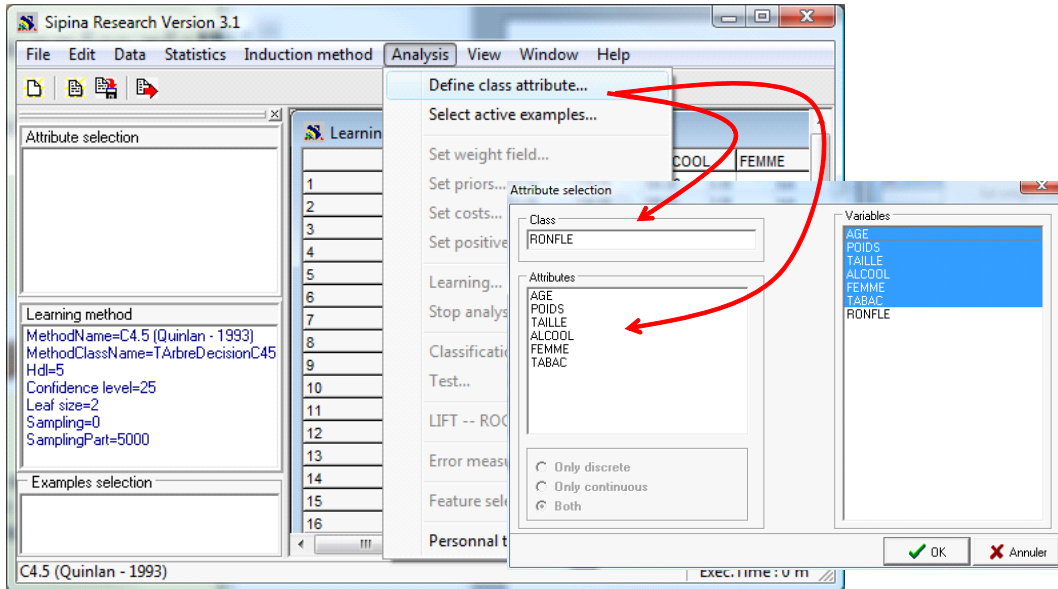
Sipina Research Version 3.1

File Edit Data Statistics Induction method Analysis View Window Help

Attribute selection

Learning method
MethodName=C4.5 (Quinlan - 1993)
MethodClassName=TArbreDecisionC45
Hdl=5
Confidence level=25
Leaf size=2
Sampling=0
SamplingPart=5000

Examples selection

C4.5 (Quinlan - 1993)

Learnin

1
2
3
4
5
6
7
8
9
10
11
12
13
14
15
16

COOL FEMME

Define class attribute...
Select active examples...
Set weight field...
Set priors...
Set costs...
Set positive
Learning...
Stop analys
Classificatio
Test...
LIFT -- ROC
Error measu
Feature sele
Personnal t

Exec.Time : 0 m

Attribute selection

Class
RONFLE

Attributes
AGE
POIDS
TAILLE
ALCOOL
FEMME
TABAC

Only discrete
Only continuous
Both

Variables
AGE
POIDS
TAILLE
ALCOOL
FEMME
TABAC
RONFLE

OK
Annuler